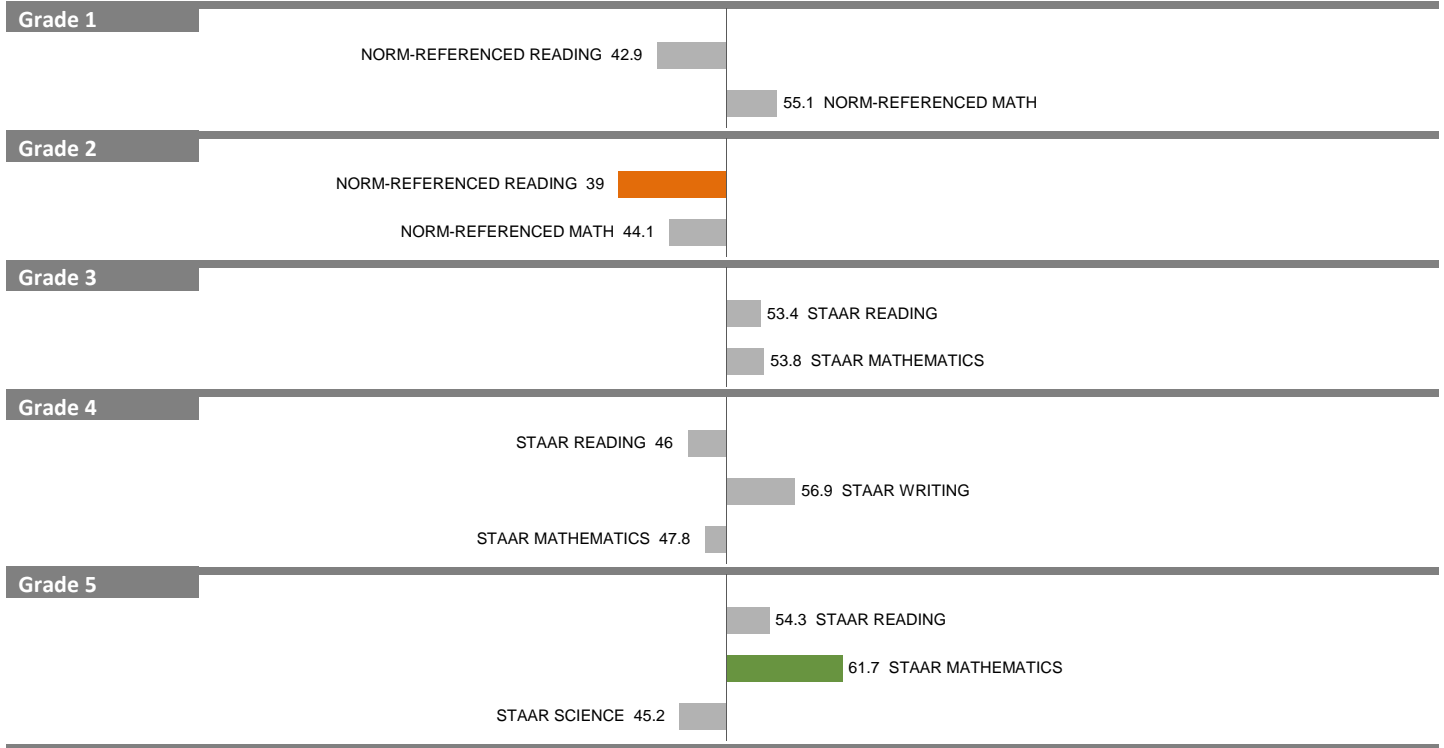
Grade 1

NORM-REFERENCED READING 42.9

55.1 NORM-REFERENCED MATH

Grade 2

NORM-REFERENCED READING 39

NORM-REFERENCED MATH 44.1

Grade 3

53.4 STAAR READING

53.8 STAAR MATHEMATICS

Grade 4

STAAR READING 46

56.9 STAAR WRITING

STAAR MATHEMATICS 47.8

Grade 5

54.3 STAAR READING

61.7 STAAR MATHEMATICS

STAAR SCIENCE 45.2